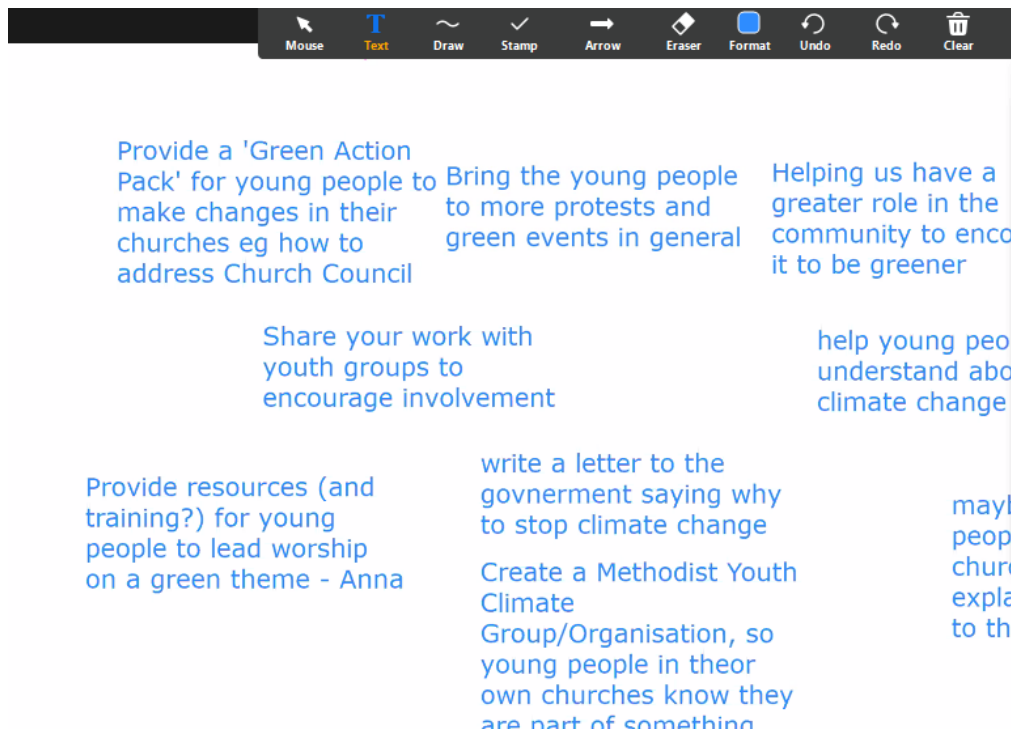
Mouse Text Draw Stamp Arrow Eraser Format Undo Redo Clear

Provide a 'Green Action Pack' for young people to make changes in their churches eg how to address Church Council

Bring the young people to more protests and green events in general

Helping us have a greater role in the community to enco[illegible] it to be greener

Share your work with youth groups to encourage involvement

help young peo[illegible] understand abo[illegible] climate change

Provide resources (and training?) for young people to lead worship on a green theme - Anna

write a letter to the govnerment saying why to stop climate change

Create a Methodist Youth Climate Group/Organisation, so young people in theor own churches know they are part of something

mayb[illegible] peop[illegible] chur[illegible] expla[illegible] to th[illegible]